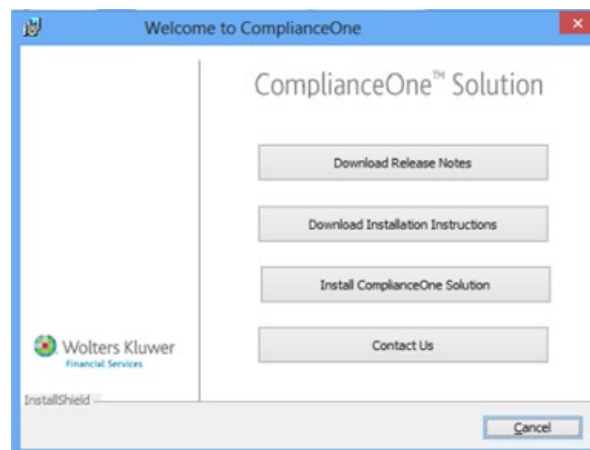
Welcome to ComplianceOne

ComplianceOne™ Solution

Download Release Notes

Download Installation Instructions

Install ComplianceOne Solution

Contact Us

Wolters Kluwer
Financial Services

InstallShield

Cancel